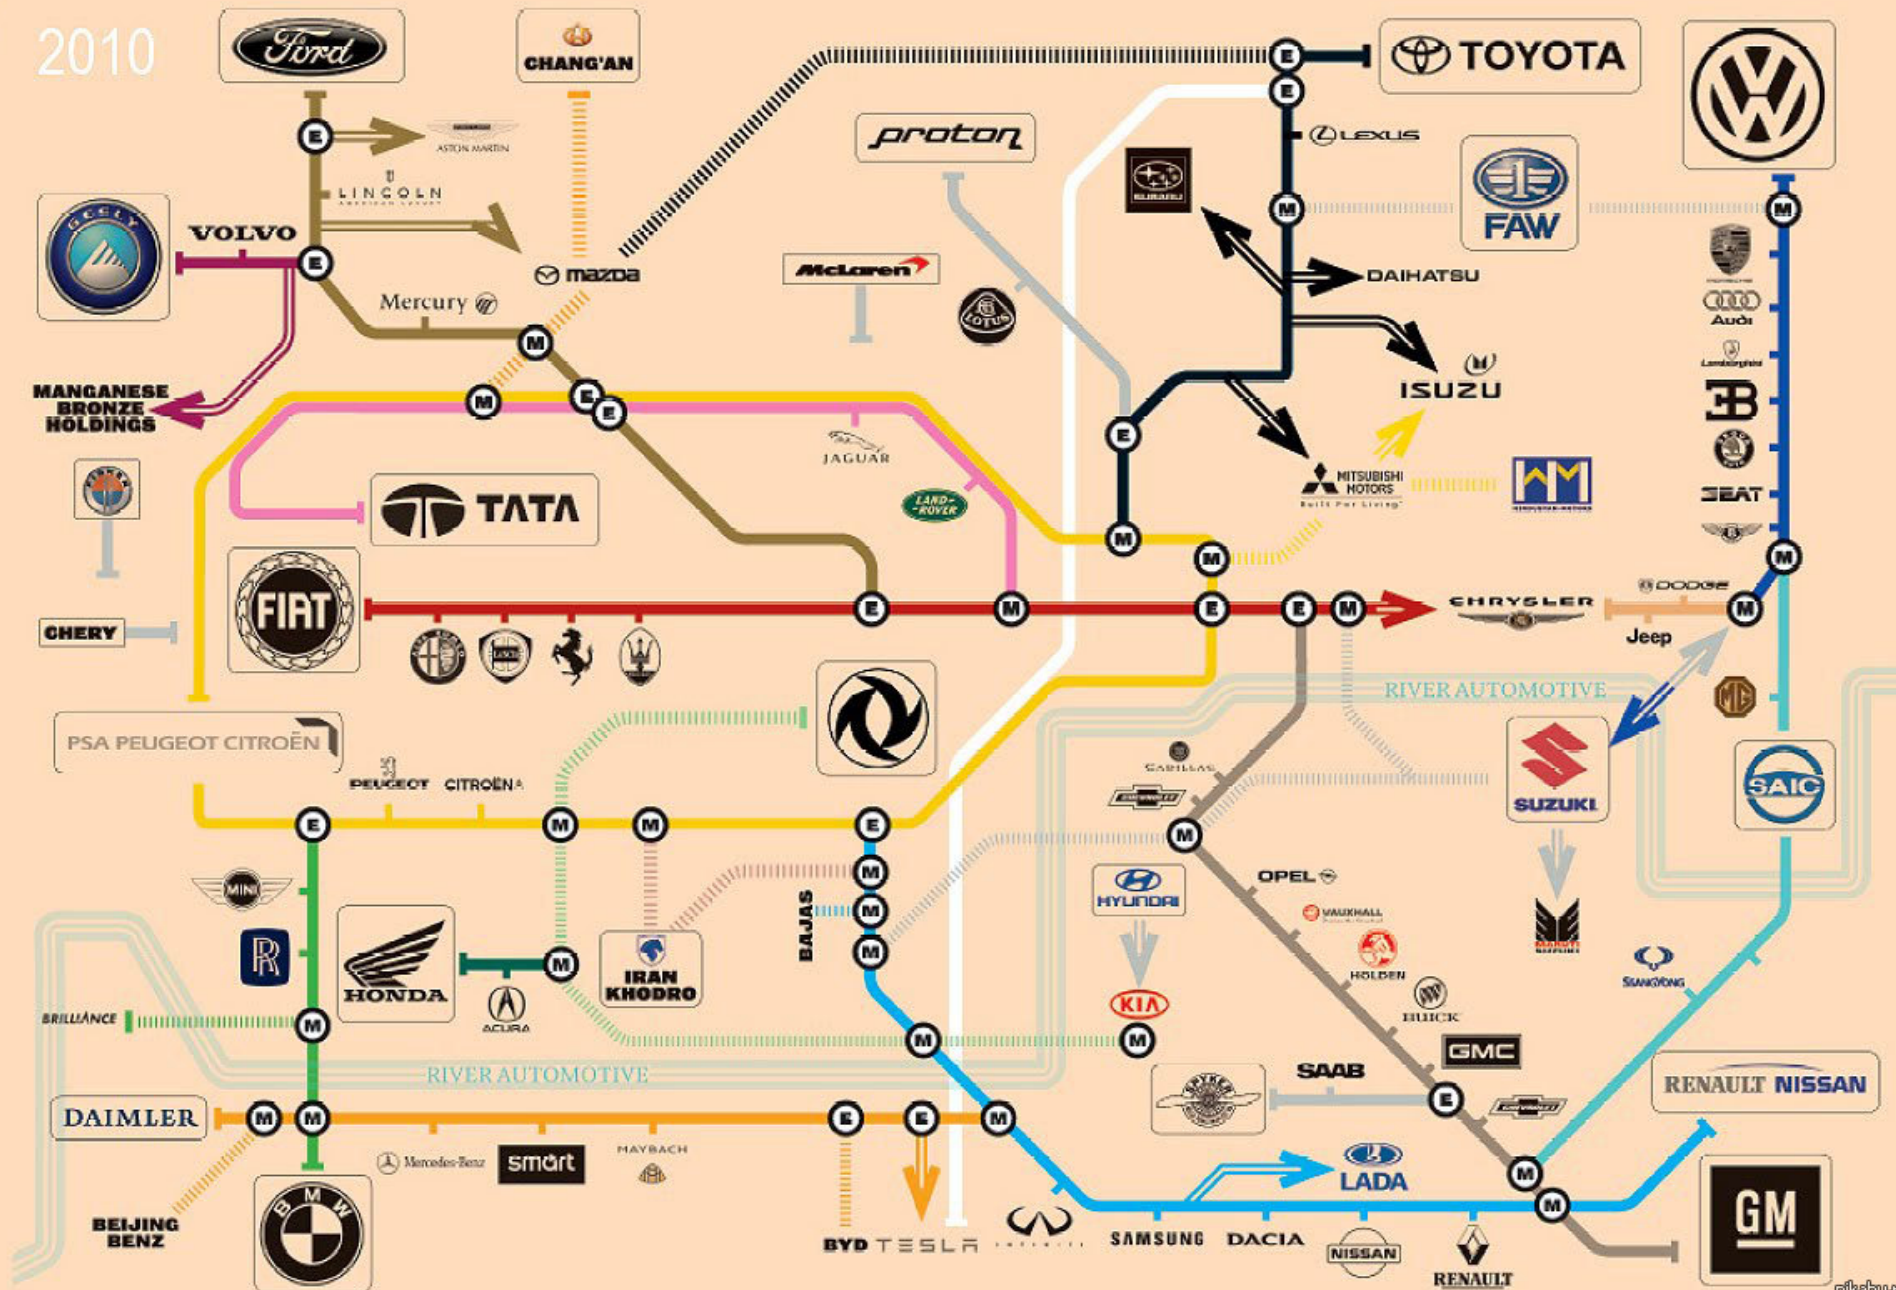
2010

Ford
CHANG'AN
TOYOTA
E
E
ASTON MARTIN
LINCOLN
LEXUS
proton
FAW
M
M
VOLVO
E
mazda
DAIHATSU
McLaren
Mercury
M
ISUZU
MANGANESE BRONZE HOLDINGS
M
E
E
JAGUAR
E
LAND-ROVER
MITSUBISHI MOTORS
TATA
M
M
SEAT
FIAT
E
M
E
E
M
CHRYSLER
DODGE
M
CHERY
Jeep
RIVER AUTOMOTIVE
PSA PEUGEOT CITROËN
CADILLAC
SUZUKI
SAIC
PEUGEOT
CITROËN
E
M
M
E
M
OPEL
MINI
HYUNDAI
VAUXHALL
BAJAJ
M
HOLDEN
M
HONDA
M
IRAN KHODRO
KIA
BUICK
SSANGYONG
ACURA
BRILLIANCE
M
M
GMC
RIVER AUTOMOTIVE
SAAB
RENAULT NISSAN
E
DAIMLER
M
M
E
E
M
Mercedes-Benz
smart
MAYBACH
M
LADA
M
BEIJING BENZ
BMW
BYD
TESLA
INFINITI
SAMSUNG
DACIA
NISSAN
RENAULT
GM